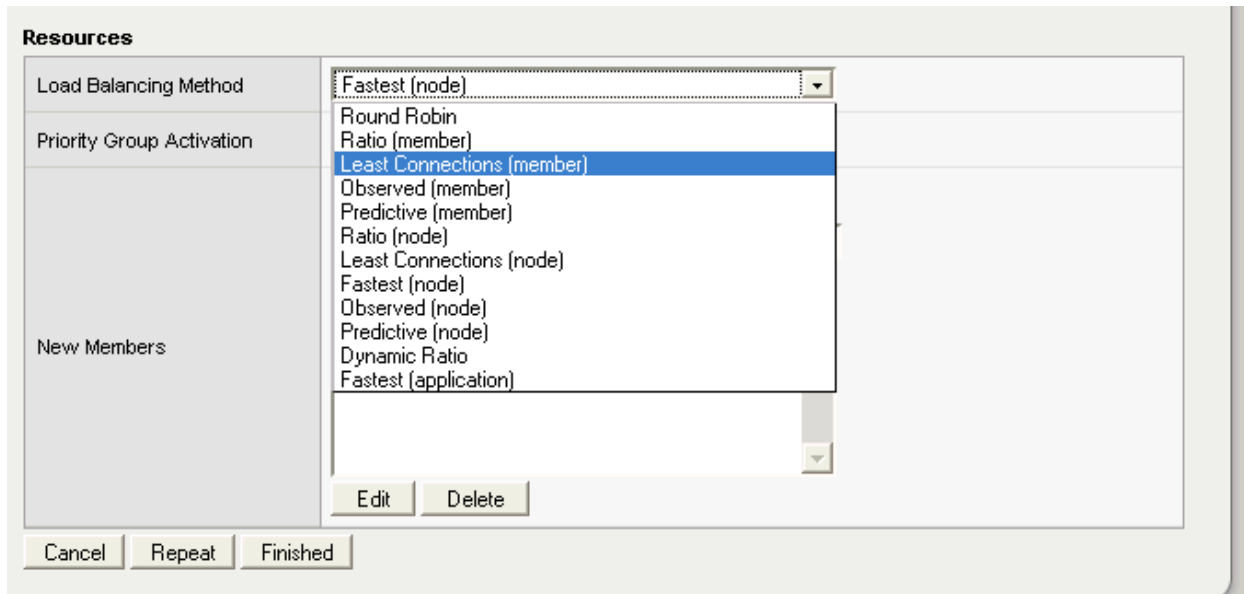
Resources

| Load Balancing Method | Fastest (node) |
|---|---|
| Priority Group Activation | |
| New Members | Edit Delete |

Round Robin
Ratio (member)
Least Connections (member)
Observed (member)
Predictive (member)
Ratio (node)
Least Connections (node)
Fastest (node)
Observed (node)
Predictive (node)
Dynamic Ratio
Fastest (application)

Cancel Repeat Finished